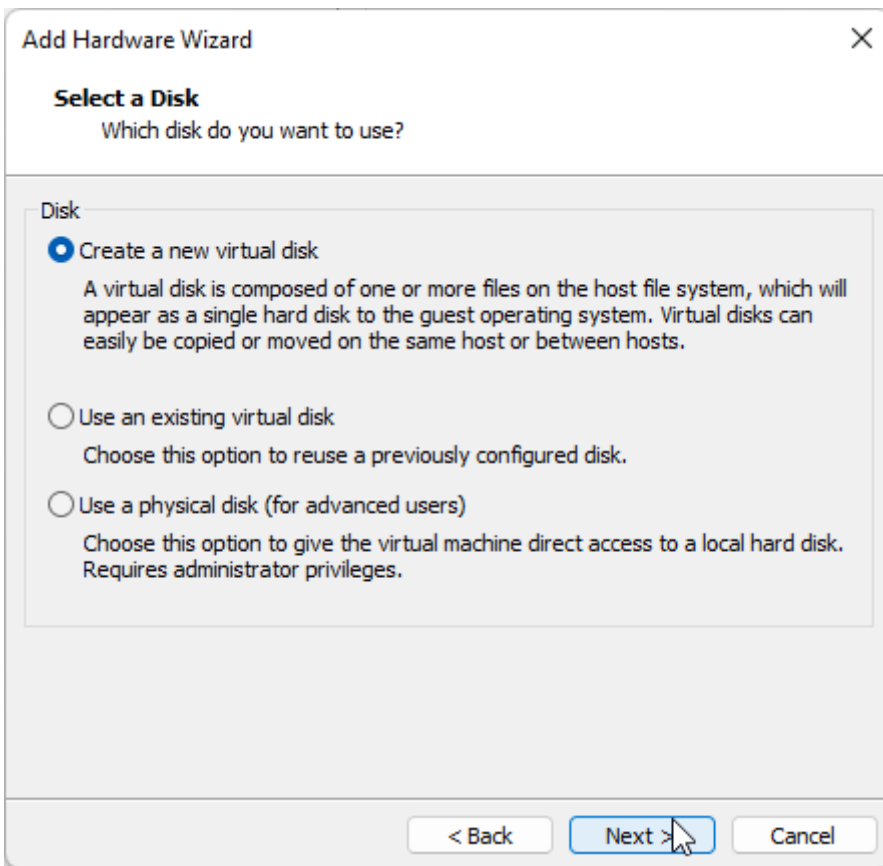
Add Hardware Wizard

×

Select a Disk

Which disk do you want to use?

Disk

Create a new virtual disk

A virtual disk is composed of one or more files on the host file system, which will appear as a single hard disk to the guest operating system. Virtual disks can easily be copied or moved on the same host or between hosts.

Use an existing virtual disk

Choose this option to reuse a previously configured disk.

Use a physical disk (for advanced users)

Choose this option to give the virtual machine direct access to a local hard disk. Requires administrator privileges.

< Back

Next >

Cancel